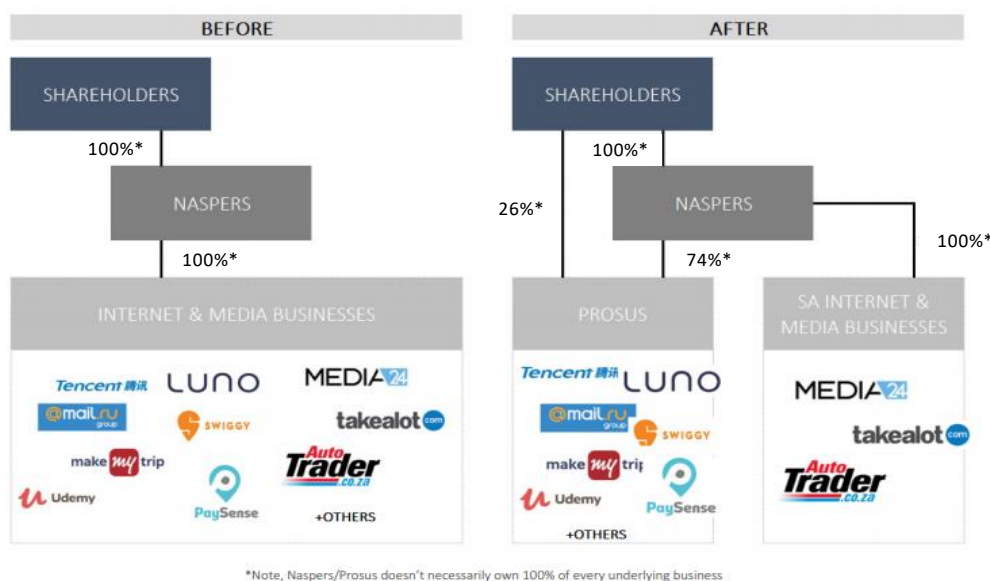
BEFORE

SHAREHOLDERS

100%*

NASPERS

100%*

INTERNET & MEDIA BUSINESSES

Tencent 腾讯 LUNO MEDIA24

@mail.ru group SWIGGY takealot.com

make my trip Auto Trader .co.za

Udemy PaySense +OTHERS

AFTER

SHAREHOLDERS

100%*

26%*

NASPERS

100%*

74%*

PROSUS

SA INTERNET & MEDIA BUSINESSES

Tencent 腾讯 LUNO

@mail.ru group SWIGGY

make my trip

Udemy PaySense

+OTHERS

MEDIA24

takealot.com

Auto Trader .co.za

*Note, Naspers/Prosus doesn't necessarily own 100% of every underlying business